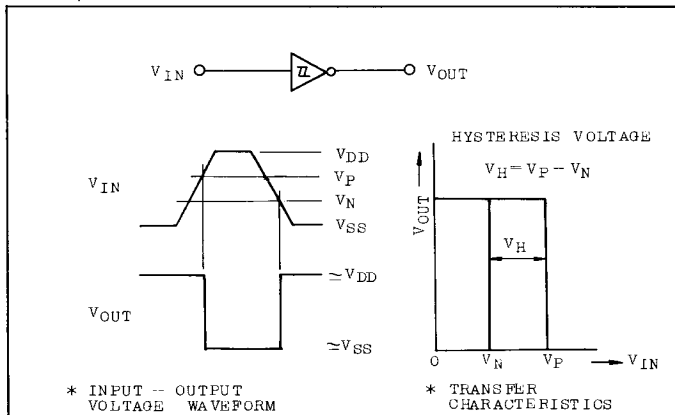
$V_{IN}$ $V_{OUT}$

$V_{DD}$
$V_P$
$V_{IN}$
$V_N$
$V_{SS}$

$\simeq V_{DD}$
$V_{OUT}$
$\simeq V_{SS}$

\* INPUT -- OUTPUT VOLTAGE WAVEFORM

HYSTERESIS VOLTAGE

$V_H = V_P - V_N$

$V_{OUT}$

$V_H$

0 $V_N$ $V_P$ $V_{IN}$

\* TRANSFER CHARACTERISTICS